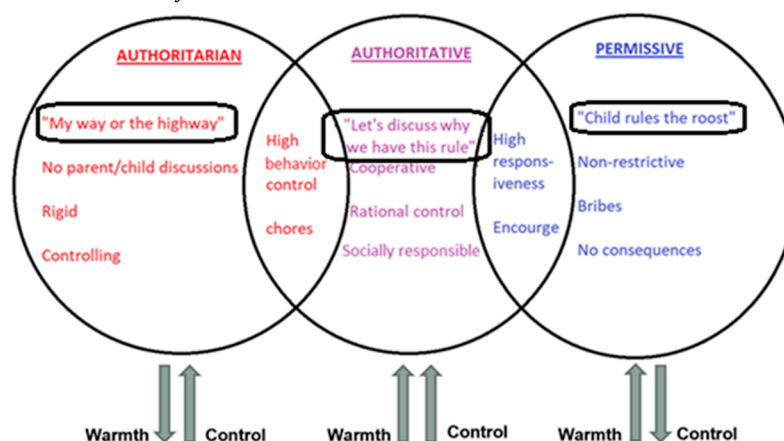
AUTHORITARIAN

"My way or the highway"

No parent/child discussions

Rigid

Controlling

High behavior control

chores

AUTHORITATIVE

"Let's discuss why we have this rule"

Cooperative

Rational control

Socially responsible

High responsiveness

Encourge

PERMISSIVE

"Child rules the roost"

Non-restrictive

Bribes

No consequences

Warmth Control

Warmth Control

Warmth Control